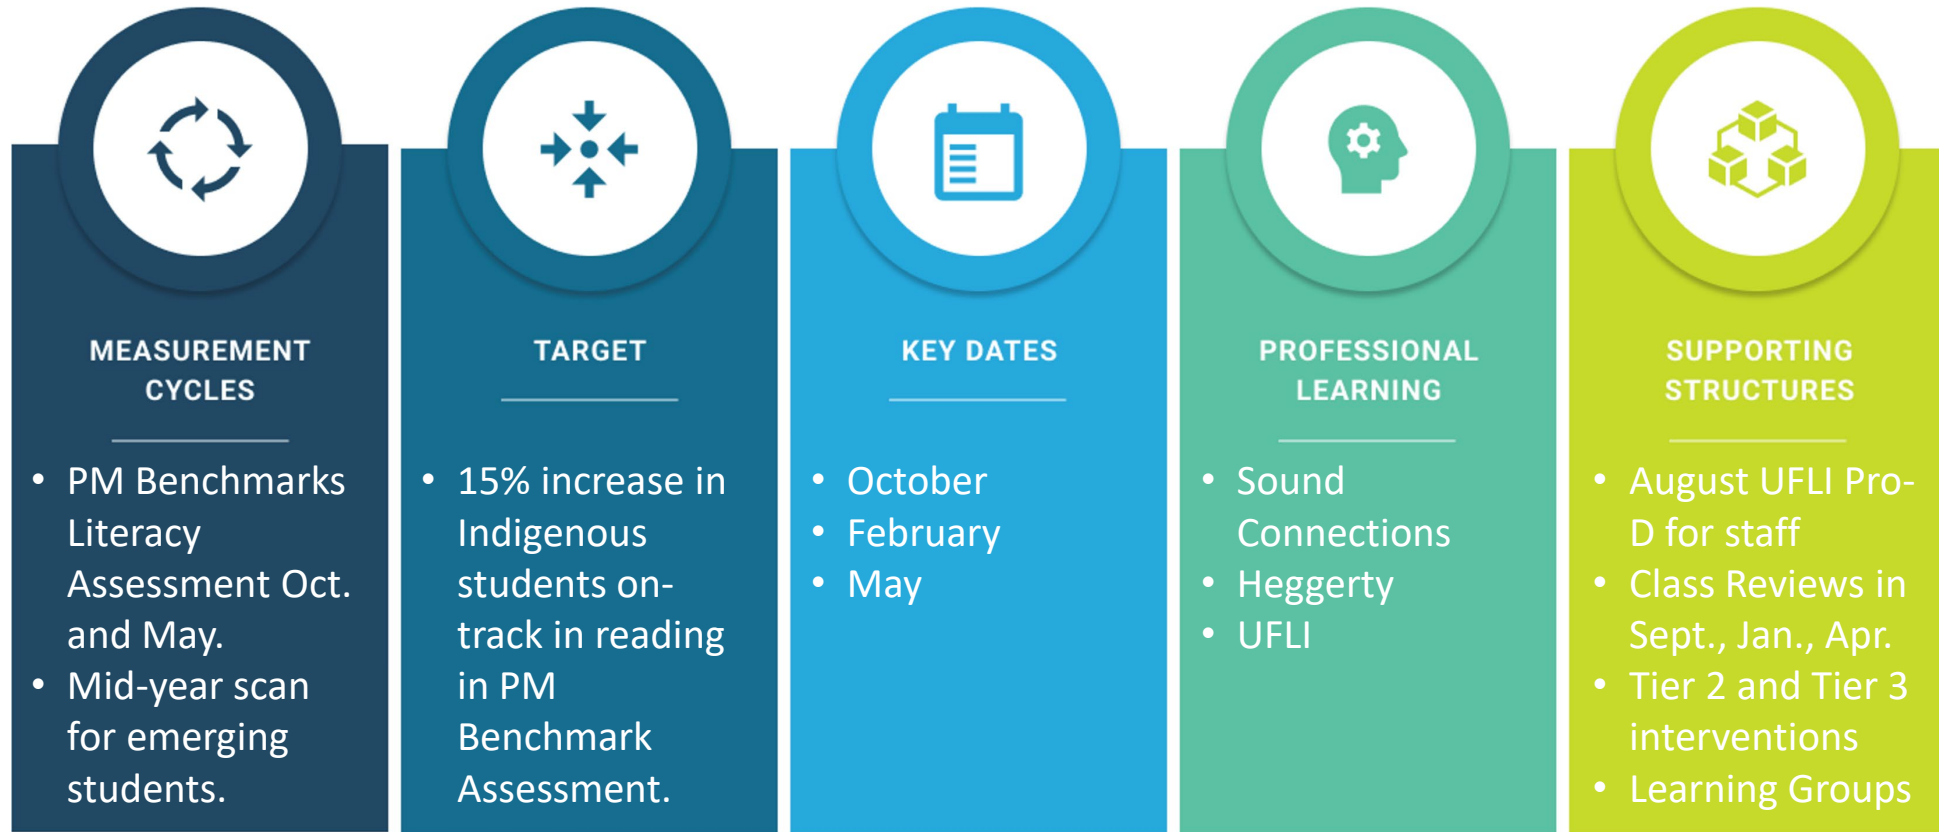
MEASUREMENT CYCLES

- PM Benchmarks Literacy Assessment Oct. and May.
- Mid-year scan for emerging students.

TARGET

- 15% increase in Indigenous students on-track in reading in PM Benchmark Assessment.

KEY DATES

- October
- February
- May

PROFESSIONAL LEARNING

- Sound Connections
- Heggerty
- UFLI

SUPPORTING STRUCTURES

- August UFLI Pro-D for staff
- Class Reviews in Sept., Jan., Apr.
- Tier 2 and Tier 3 interventions
- Learning Groups